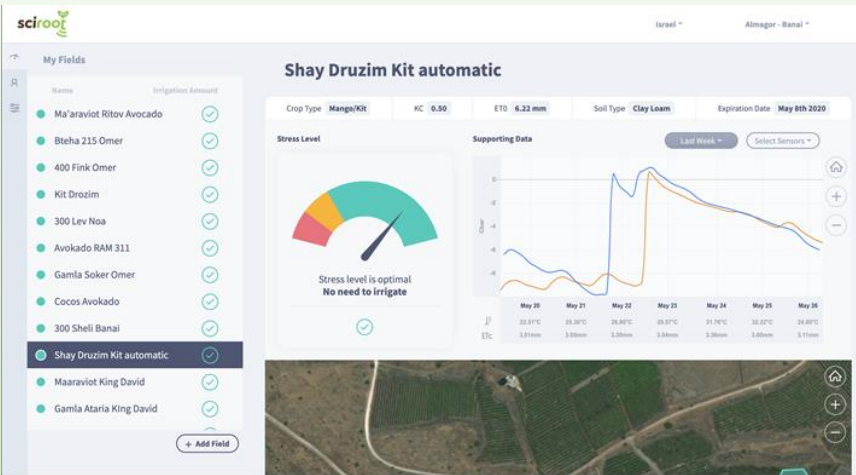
sciroot

Israel

Almagor - Banai

My Fields

Name

Irrigation Amount

Ma'araviot Ritov Avocado

Bteha 215 Omer

400 Fink Omer

Kit Drozim

300 Lev Noa

Avokado RAM 311

Gamla Soker Omer

Cocos Avokado

300 Sheli Banai

Shay Druzim Kit automatic

Maaraviot King David

Gamla Ataria KIng David

+ Add Field

Shay Druzim Kit automatic

Crop Type Mango/Kit

KC 0.50

ET0 6.22 mm

Soil Type Clay Loam

Expiration Date May 8th 2020

Stress Level

Stress level is optimal
No need to irrigate

Supporting Data

Last Week

Select Sensors

0

-2

-4

-6

-8

Cbar

May 20

May 21

May 22

May 23

May 24

May 25

May 26

22.51°C

25.38°C

26.66°C

29.57°C

31.76°C

32.22°C

24.65°C

ETc

3.91mm

3.00mm

3.30mm

3.54mm

3.36mm

3.60mm

3.11mm